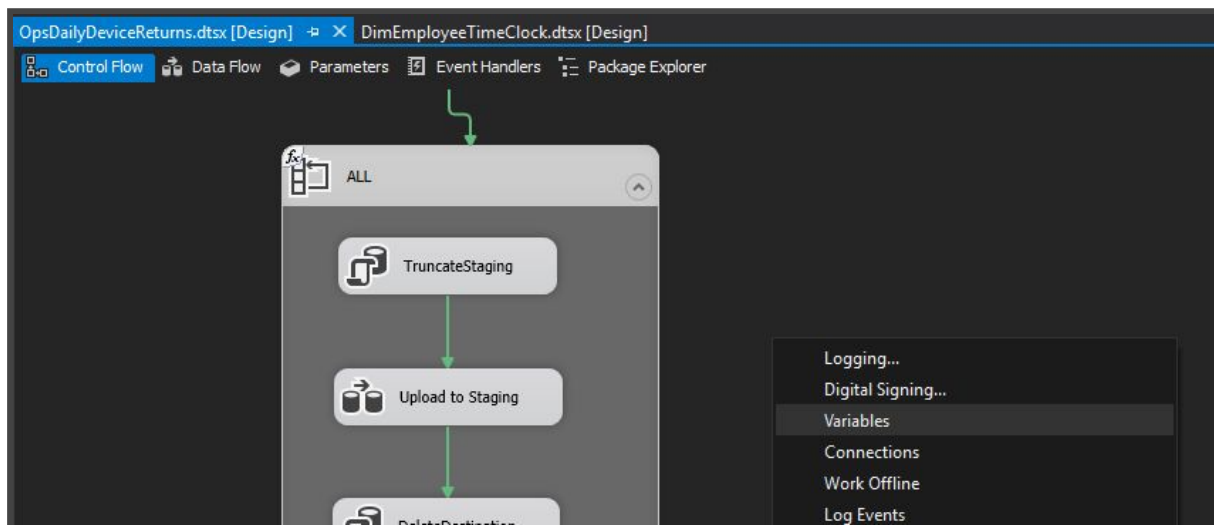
OpsDailyDeviceReturns.dtsx [Design] DimEmployeeTimeClock.dtsx [Design]

Control Flow Data Flow Parameters Event Handlers Package Explorer

$f_x$ ALL

TruncateStaging

Upload to Staging

DeleteDestination

Logging...
Digital Signing...
Variables
Connections
Work Offline
Log Events